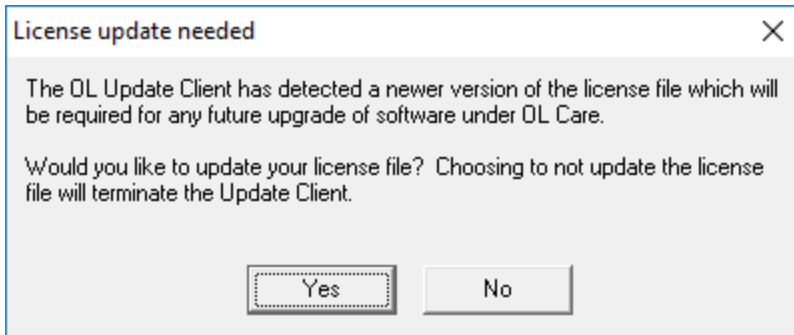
License update needed

×

The OL Update Client has detected a newer version of the license file which will be required for any future upgrade of software under OL Care.

Would you like to update your license file? Choosing to not update the license file will terminate the Update Client.

Yes

No